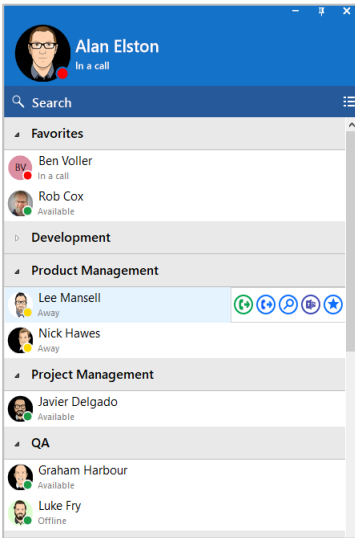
Alan Elston
In a call

Search

Favorites

BV
Ben Voller
In a call

Rob Cox
Available

Development

Product Management

Lee Mansell
Away

Nick Hawes
Away

Project Management

Javier Delgado
Available

QA

Graham Harbour
Available

Luke Fry
Offline